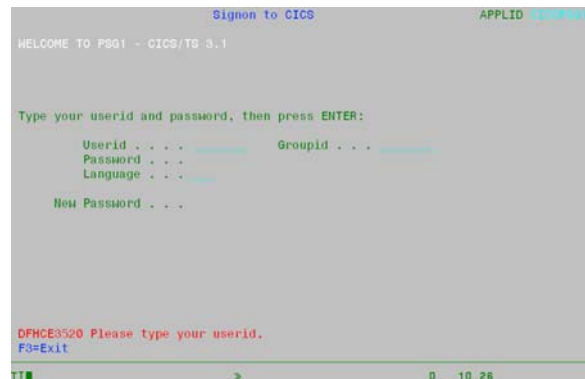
Signon to CICS

APPLID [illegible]

WELCOME TO PSG1 - CICS/TS 3.1

Type your userid and password, then press ENTER:

Userid . . . . ________ Groupid . . . ________
Password . . .
Language . . . ___

New Password . . .

DFHCE3520 Please type your userid.
F3=Exit

TT > 0 10,26